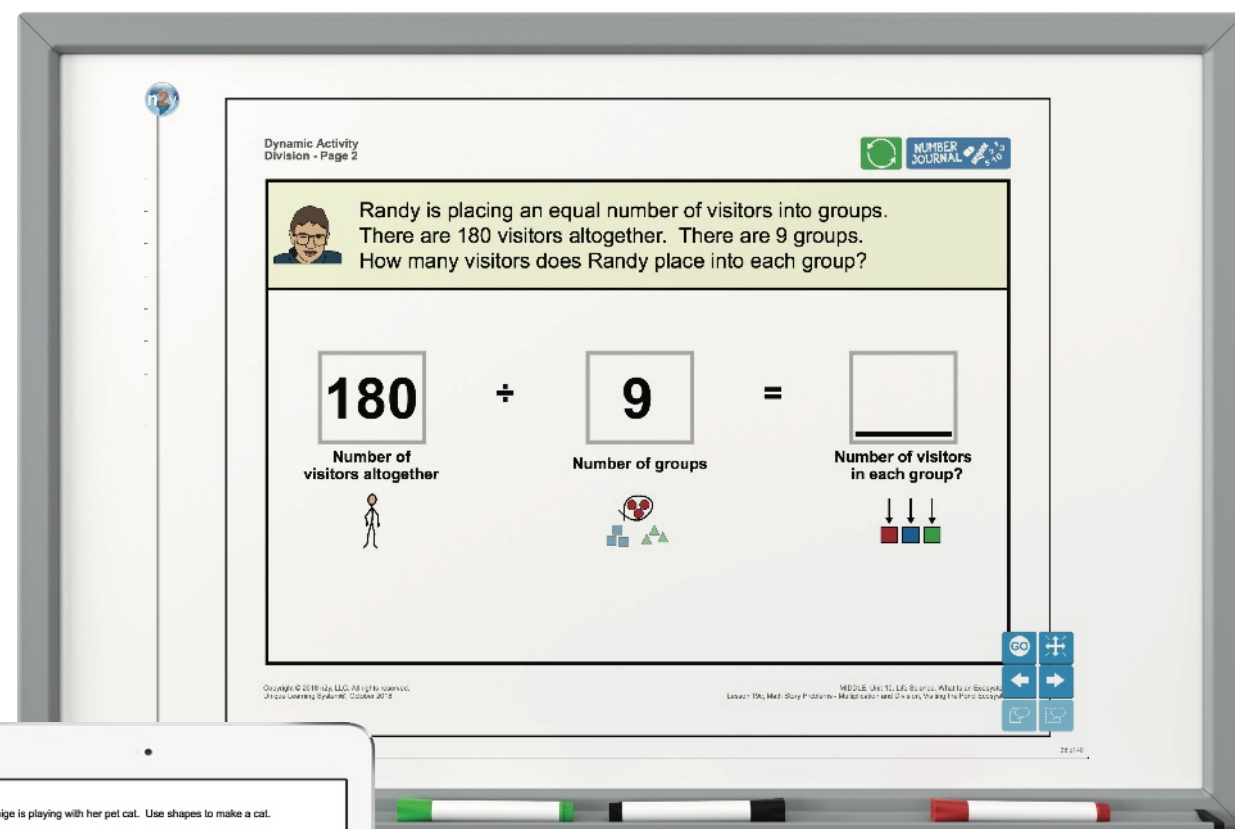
n2y

Dynamic Activity
Division - Page 2

NUMBER JOURNAL

Randy is placing an equal number of visitors into groups. There are 180 visitors altogether. There are 9 groups. How many visitors does Randy place into each group?

180 ÷ 9 = ___

Number of visitors altogether

Number of groups

Number of visitors in each group?

GO

Copyright © 2018 n2y, LLC. All rights reserved. Unique Learning System®, October 2018

MIDDLE: Unit 10, Life Science: What Is an Ecosystem? Lesson 15c, Math Story Problems - Multiplication and Division, Visiting the Pond Ecosystem

26 of 40

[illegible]ige is playing with her pet cat. Use shapes to make a cat.